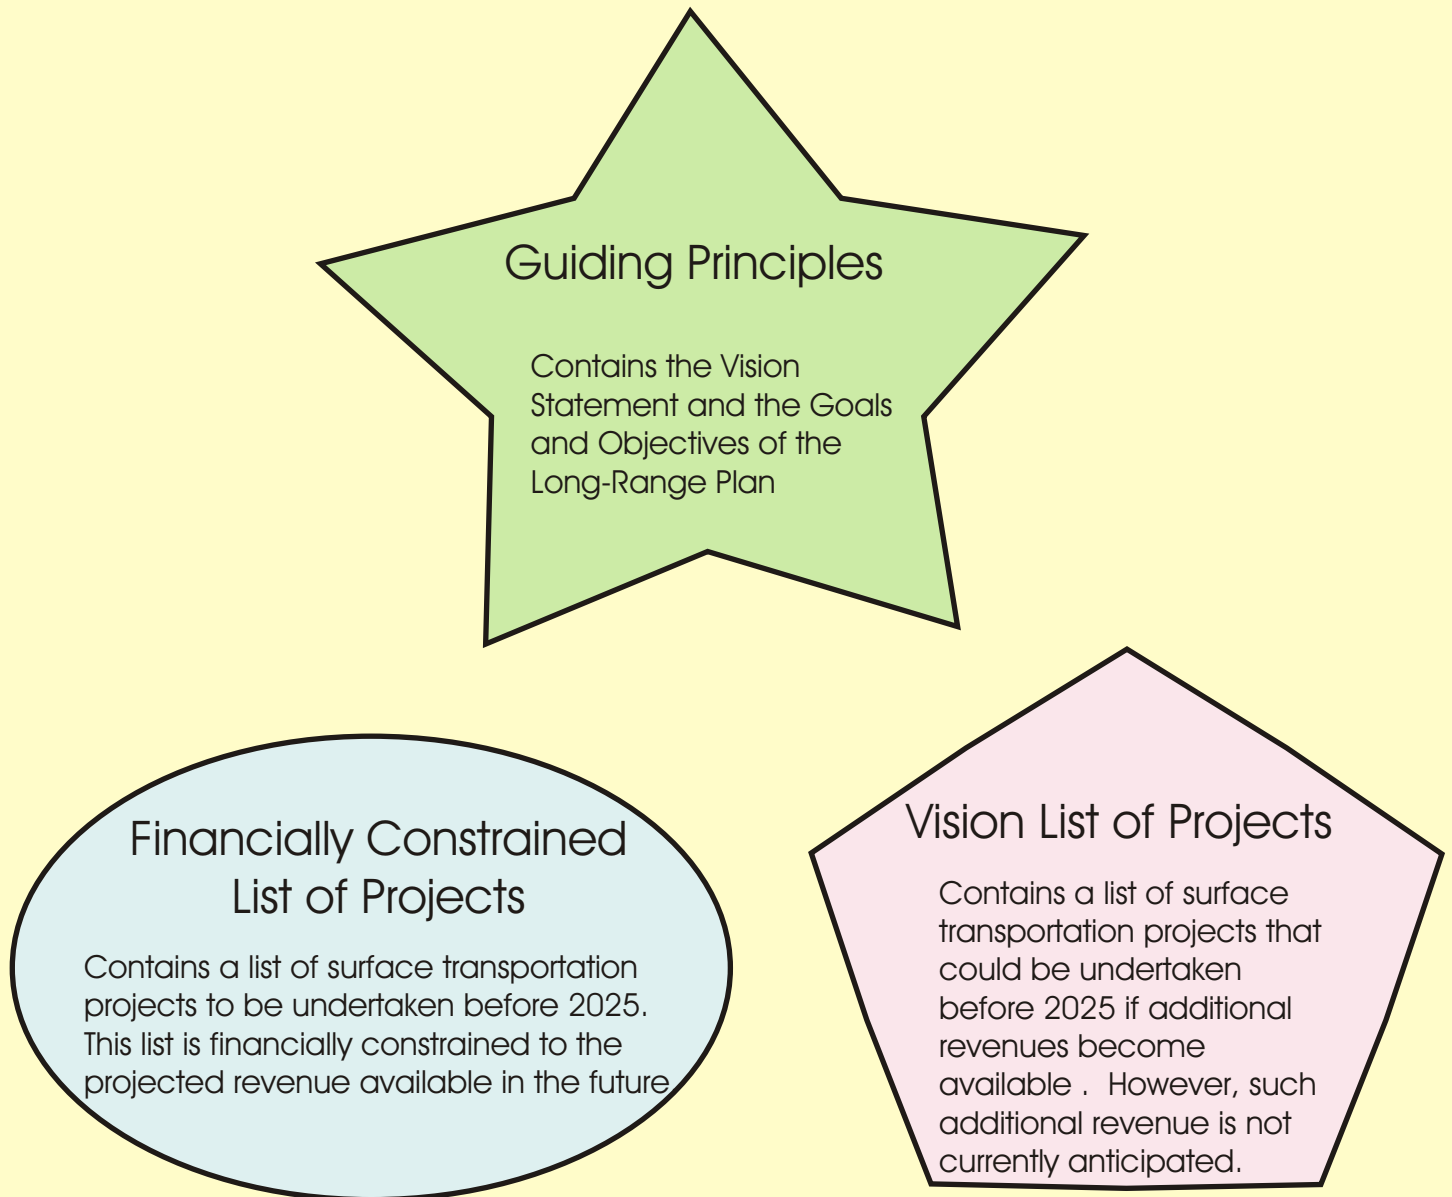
Guiding Principles

Contains the Vision Statement and the Goals and Objectives of the Long-Range Plan

Financially Constrained List of Projects

Contains a list of surface transportation projects to be undertaken before 2025. This list is financially constrained to the projected revenue available in the future.

Vision List of Projects

Contains a list of surface transportation projects that could be undertaken before 2025 if additional revenues become available . However, such additional revenue is not currently anticipated.